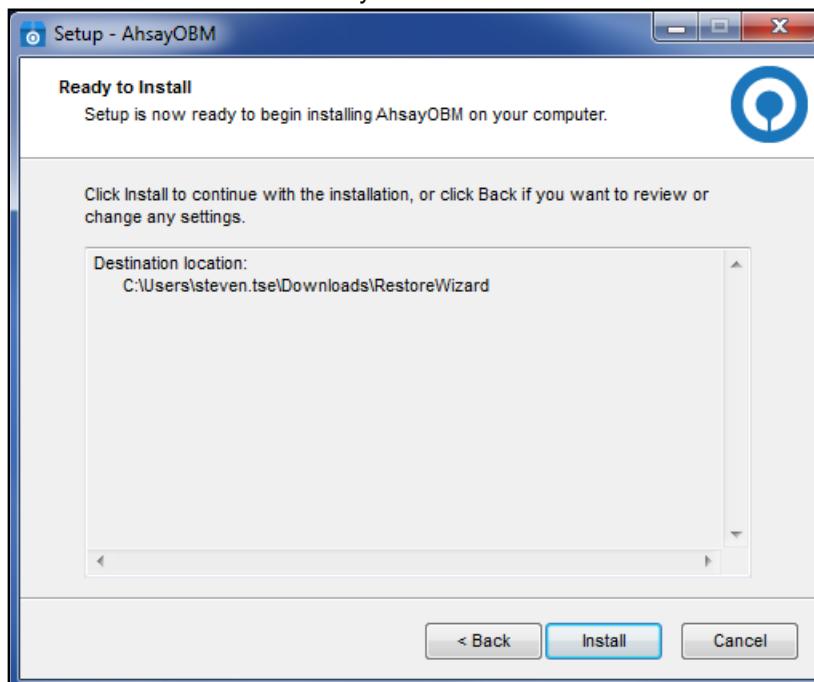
Setup - AhsayOBM

Ready to Install

Setup is now ready to begin installing AhsayOBM on your computer.

Click Install to continue with the installation, or click Back if you want to review or change any settings.

Destination location:
C:\Users\steven.tse\Downloads\RestoreWizard

< Back

Install

Cancel